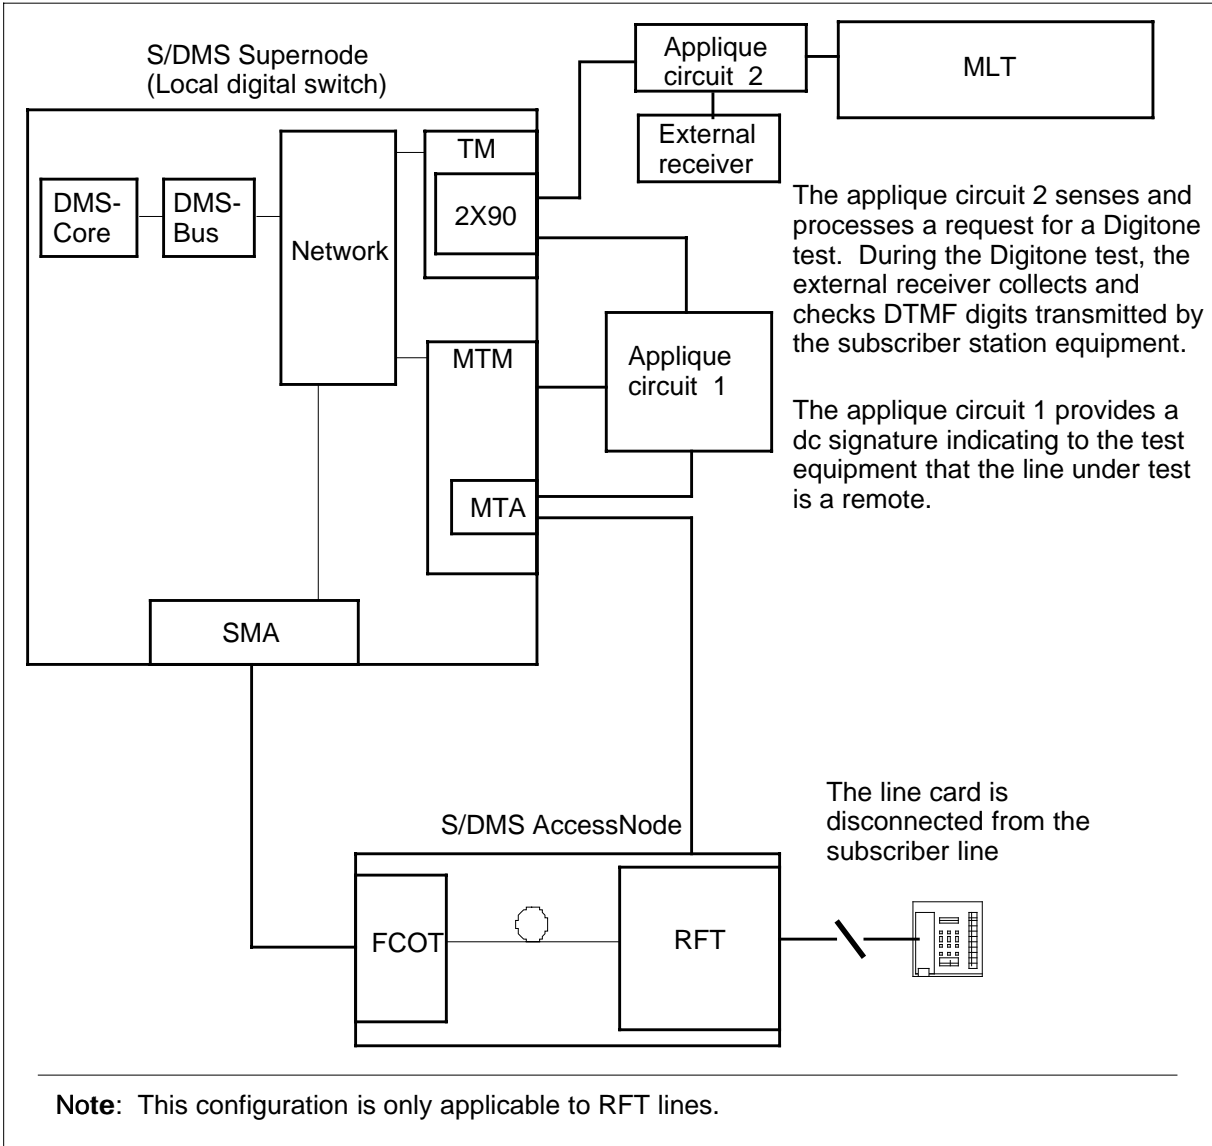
S/DMS Supernode (Local digital switch)

Applique circuit 2

MLT

External receiver

DMS-Core

DMS-Bus

Network

TM

2X90

MTM

Applique circuit 1

MTA

SMA

The applique circuit 2 senses and processes a request for a Digitone test. During the Digitone test, the external receiver collects and checks DTMF digits transmitted by the subscriber station equipment.

The applique circuit 1 provides a dc signature indicating to the test equipment that the line under test is a remote.

The line card is disconnected from the subscriber line

S/DMS AccessNode

FCOT

RFT

Note: This configuration is only applicable to RFT lines.